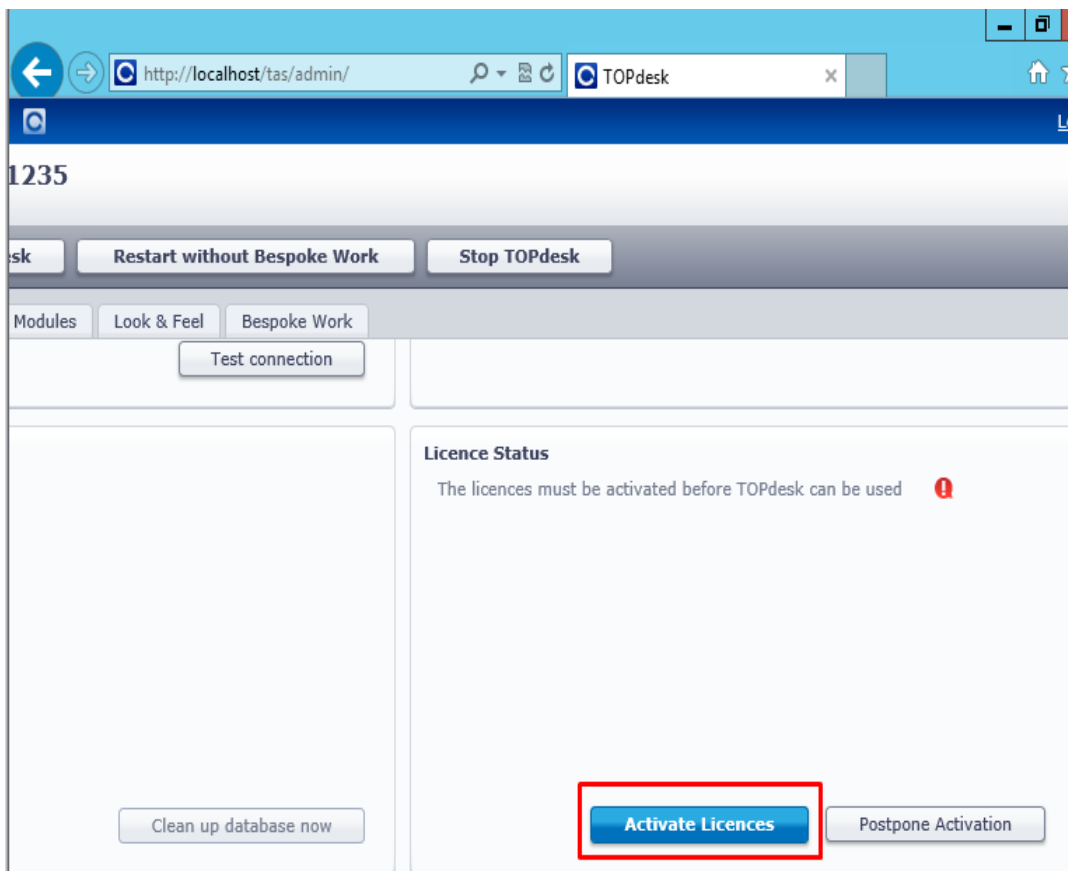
http://localhost/tas/admin/

TOPdesk

Lo

1235

sk

Restart without Bespoke Work

Stop TOPdesk

Modules

Look & Feel

Bespoke Work

Test connection

Licence Status

The licences must be activated before TOPdesk can be used

Clean up database now

Activate Licences

Postpone Activation